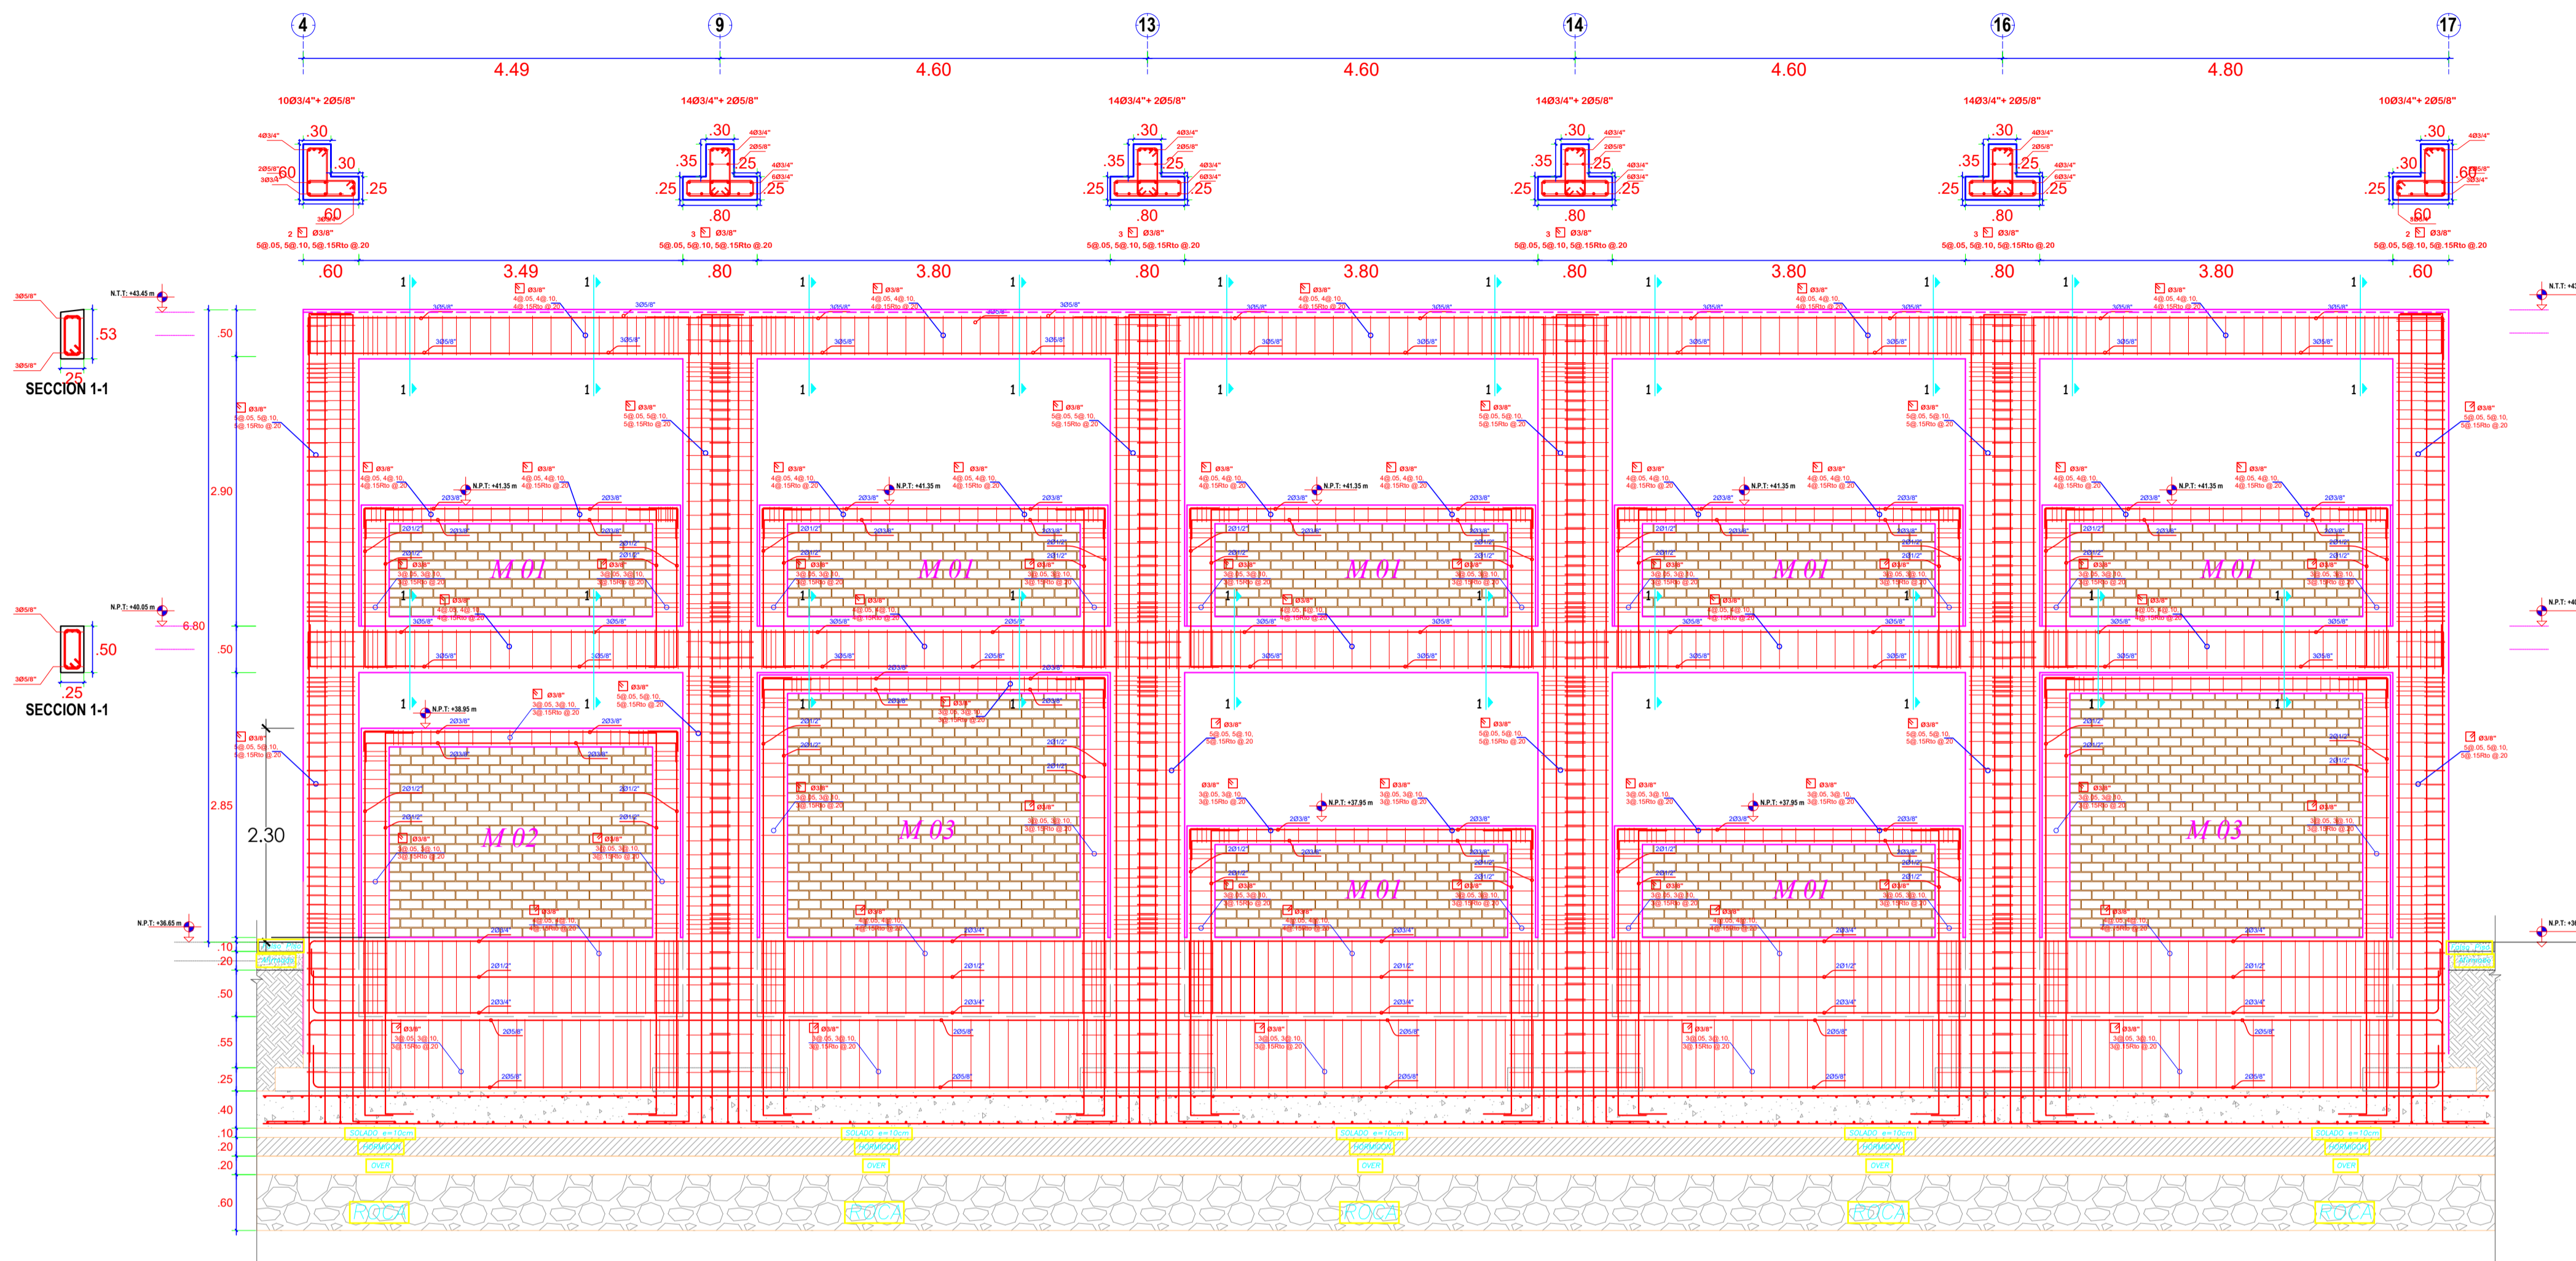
4 9 13 14 16 17

4.49 4.60 4.60 4.60 4.80

10Ø3/4"+ 2Ø5/8"
.30
4Ø3/4"
.60 .30
2Ø5/8"
3Ø3/4"
.25
.60
2 Ø3/8"
5@.05, 5@.10, 5@.15Rto @.20

14Ø3/4"+ 2Ø5/8"
.30
4Ø3/4"
2Ø5/8"
.35 .25
4Ø3/4"
6Ø3/4"
.25 .25
.80
3 Ø3/8"
5@.05, 5@.10, 5@.15Rto @.20

14Ø3/4"+ 2Ø5/8"
.30
.35 .25
.25 .25
.80
3 Ø3/8"
5@.05, 5@.10, 5@.15Rto @.20

14Ø3/4"+ 2Ø5/8"
.30
.35 .25
.25 .25
.80
3 Ø3/8"
5@.05, 5@.10, 5@.15Rto @.20

14Ø3/4"+ 2Ø5/8"
.30
.35 .25
.25 .25
.80
3 Ø3/8"
5@.05, 5@.10, 5@.15Rto @.20

10Ø3/4"+ 2Ø5/8"
.30
.30 .60
.25
.60
2 Ø3/8"
5@.05, 5@.10, 5@.15Rto @.20

.60 3.49 .80 3.80 .80 3.80 .80 3.80 .80 3.80 .60

3Ø5/8"
.53
3Ø5/8"
.25
SECCION 1-1

N.T.T: +43.45 m

3Ø5/8"
.50
3Ø5/8"
.25
SECCION 1-1

N.P.T: +40.05 m
N.P.T: +36.65 m

.50
2.90
6.80
.50
2.85
2.30
.10
.20
.50
.55
.25
.40
.10
.20
.20
.60

N.P.T: +41.35 m
N.P.T: +38.95 m
N.P.T: +37.95 m

M 01 M 01 M 01 M 01 M 01
M 02 M 03 M 01 M 01 M 03

Ø3/8"
5@.05, 5@.10, 5@.15Rto @.20
Ø3/8"
4@.05, 4@.10, 4@.15Rto @.20
Ø3/8"
3@.05, 3@.10, 3@.15Rto @.20
2Ø3/8"
2Ø1/2"
2Ø3/4"
2Ø5/8"
3Ø5/8"

SOLADO e=10cm
OVER
ROCA ROCA ROCA ROCA ROCA